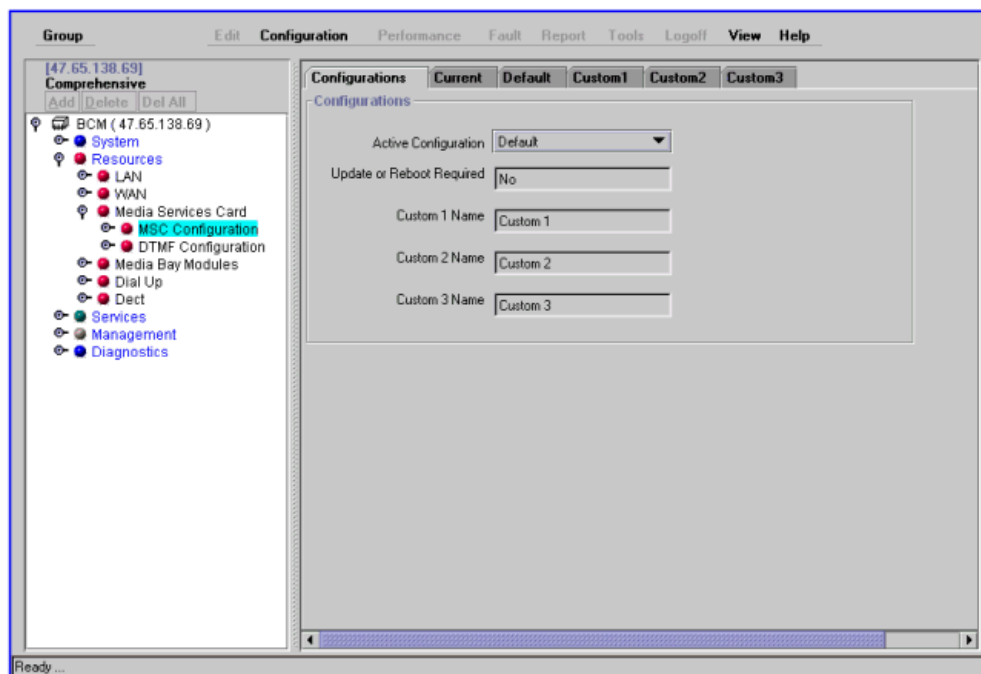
Group Edit Configuration Performance Fault Report Tools Logoff View Help

[47.65.138.69]
Comprehensive
Add Delete Del All

BCM ( 47.65.138.69 )
System
Resources
LAN
WAN
Media Services Card
MSC Configuration
DTMF Configuration
Media Bay Modules
Dial Up
Dect
Services
Management
Diagnostics

Configurations Current Default Custom1 Custom2 Custom3

Configurations

Active Configuration Default

Update or Reboot Required No

Custom 1 Name Custom 1

Custom 2 Name Custom 2

Custom 3 Name Custom 3

Ready ...